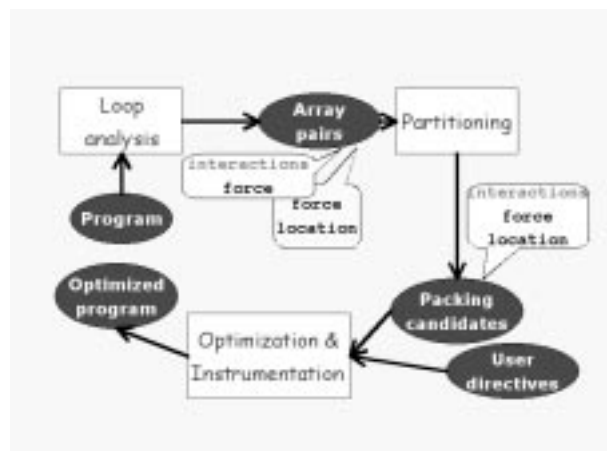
Loop analysis

Array pairs

Partitioning

interactions
force

force
location

Program

interactions
force
location

Optimized program

Packing candidates

Optimization & Instrumentation

User directives